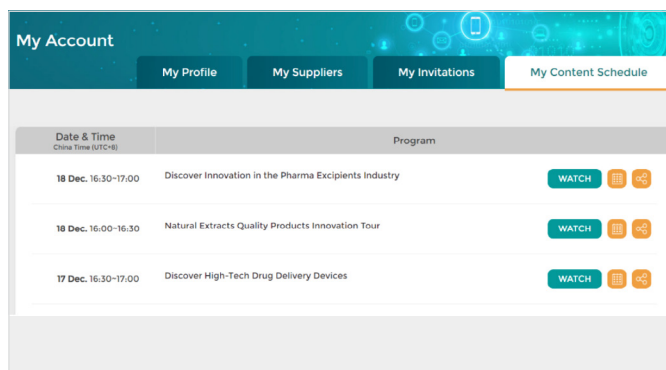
My Account

My Profile | My Suppliers | My Invitations | My Content Schedule

| Date & Time China Time (UTC+8) | Program | |
|---|---|---|
| 18 Dec. 16:30-17:00 | Discover Innovation in the Pharma Excipients Industry | WATCH |
| 18 Dec. 16:00-16:30 | Natural Extracts Quality Products Innovation Tour | WATCH |
| 17 Dec. 16:30-17:00 | Discover High-Tech Drug Delivery Devices | WATCH |